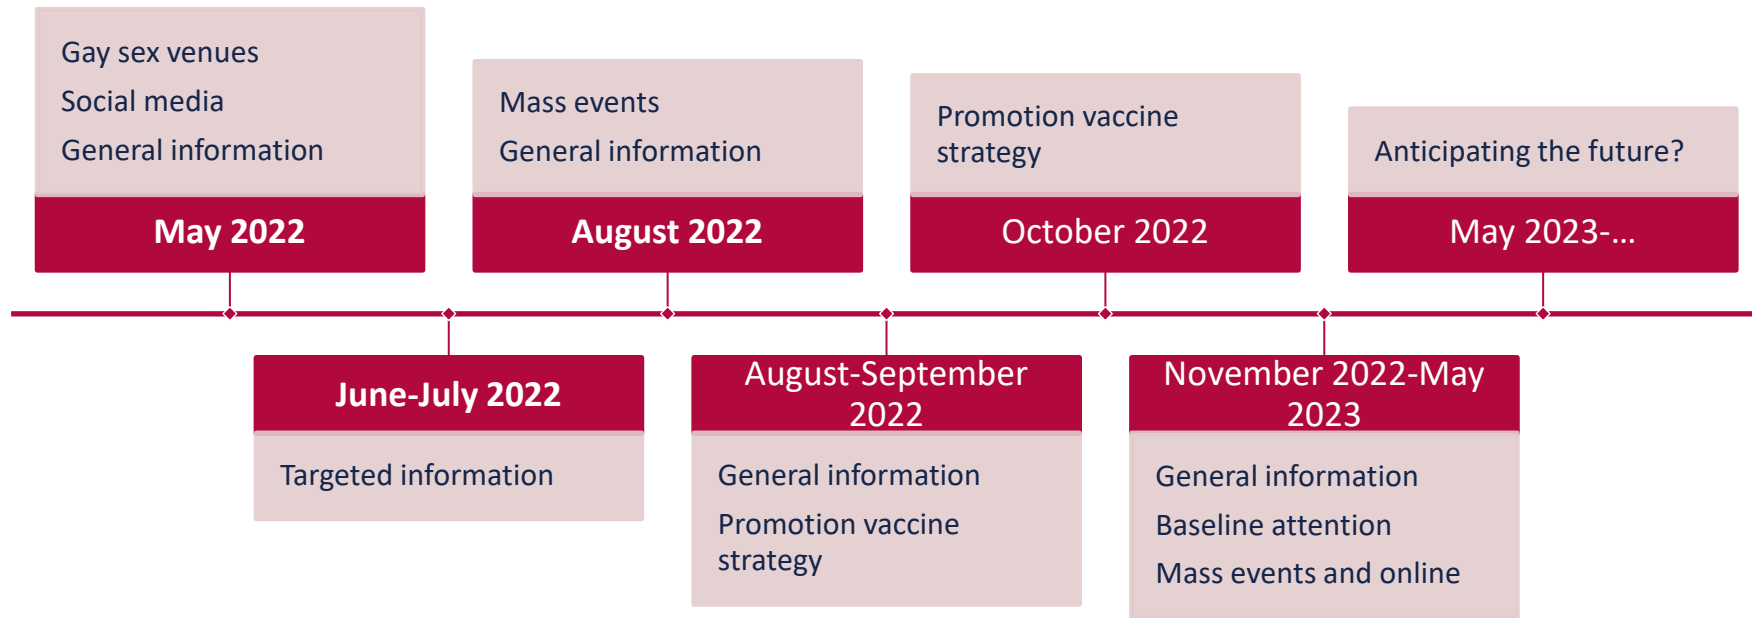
Gay sex venues
Social media
General information

May 2022

Mass events
General information

August 2022

Promotion vaccine strategy

October 2022

Anticipating the future?

May 2023-...

June-July 2022

Targeted information

August-September 2022

General information
Promotion vaccine strategy

November 2022-May 2023

General information
Baseline attention
Mass events and online